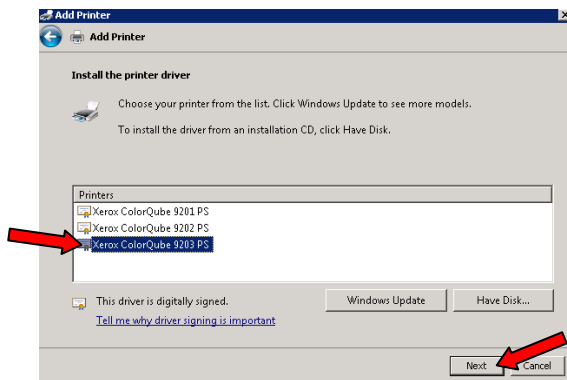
Add Printer

Add Printer

Install the printer driver

Choose your printer from the list. Click Windows Update to see more models.

To install the driver from an installation CD, click Have Disk.

Printers

Xerox ColorQube 9201 PS
Xerox ColorQube 9202 PS
Xerox ColorQube 9203 PS

This driver is digitally signed.

Tell me why driver signing is important

Windows Update

Have Disk...

Next

Cancel